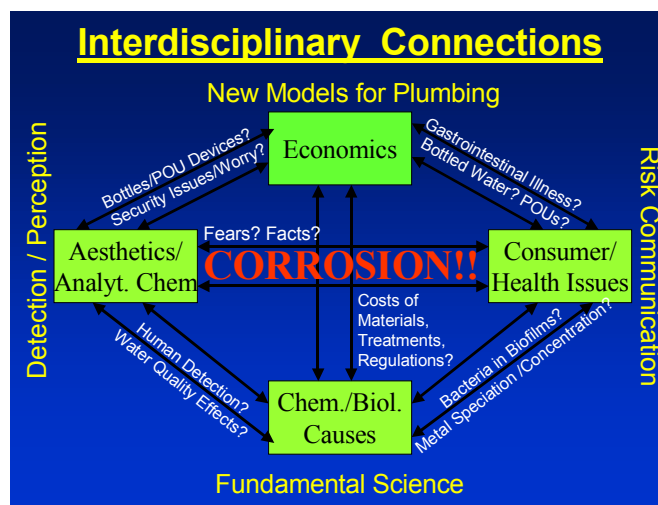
Interdisciplinary Connections

New Models for Plumbing

Detection / Perception

Risk Communication

Economics

Bottles/POU Devices?
Security Issues/Worry?

Gastrointestinal Illness?
Bottled Water? POUs?

Aesthetics/
Analyt. Chem

Fears? Facts?

CORROSION!!

Consumer/
Health Issues

Costs of
Materials,
Treatments,
Regulations?

Human Detection?
Water Quality Effects?

Bacteria in Biofilms?
Metal Speciation /Concentration?

Chem./Biol.
Causes

Fundamental Science